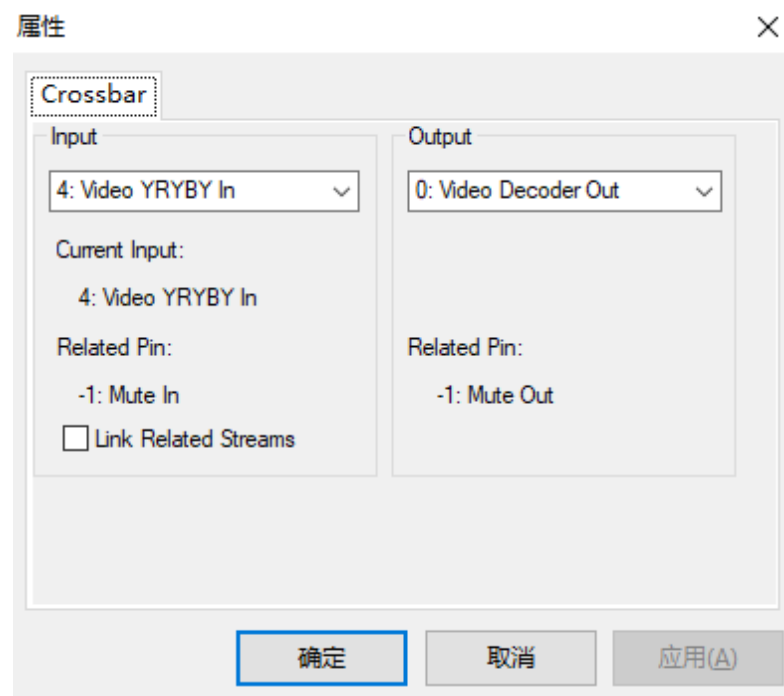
属性

×

Crossbar

Input

4: Video YRYBY In

Current Input:

4: Video YRYBY In

Related Pin:

-1: Mute In

Link Related Streams

Output

0: Video Decoder Out

Related Pin:

-1: Mute Out

确定

取消

应用(A)